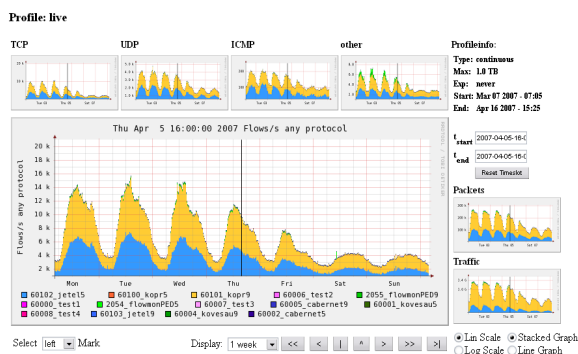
Profile: live

TCP

UDP

ICMP

other

Profileinfo:

Type: continuous
Max: 1.0 TB
Exp: never
Start: Mar 07 2007 - 07:05
End: Apr 16 2007 - 15:25

Thu Apr 5 16:00:00 2007 Flows/s any protocol

20 k
18 k
16 k
14 k
12 k
10 k
8 k
6 k
4 k
2 k

Flows/s any protocol

Mon Tue Wed Thu Fri Sat Sun

60102_jetel5 60100_kopr5 60101_kopr9 60006_test2 2055_flowmonPED9
60000_test1 2054_flowmonPED5 60007_test3 60005_cabernet9 60001_kovesau5
60008_test4 60103_jetel9 60004_kovesau9 60002_cabernet5

$t_{start}$ 2007-04-05-16-0
$t_{end}$ 2007-04-05-16-0
Reset Timeslot

Packets

Traffic

Select left Mark

Display: 1 week << < | ^ > >> >|

Lin Scale Stacked Graph
Log Scale Line Graph